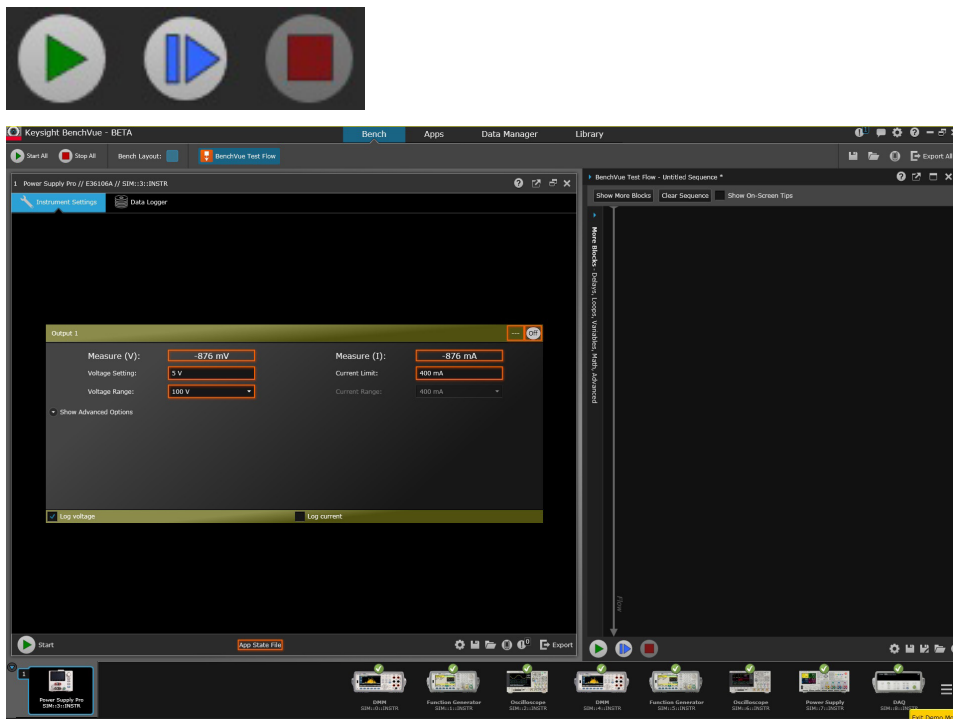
Keysight BenchVue - BETA

Bench Apps Data Manager Library

Start All Stop All Bench Layout: BenchVue Test Flow

Export All

1 Power Supply Pro // E36106A // SIM::3::INSTR

Instrument Settings Data Logger

Output 1

Off

Measure (V): -876 mV

Measure (I): -876 mA

Voltage Setting: 5 V

Current Limit: 400 mA

Voltage Range: 100 V

Current Range: 400 mA

Show Advanced Options

Log voltage

Log current

Start

App State File

Export

BenchVue Test Flow - Untitled Sequence *

Show More Blocks Clear Sequence Show On-Screen Tips

More Blocks: Delays, Loops, Variables, Math, Advanced

Flow

1

Power Supply Pro
SIM::3::INSTR

DMM
SIM::0::INSTR

Function Generator
SIM::1::INSTR

Oscilloscope
SIM::2::INSTR

DMM
SIM::4::INSTR

Function Generator
SIM::5::INSTR

Oscilloscope
SIM::6::INSTR

Power Supply
SIM::7::INSTR

DAQ
SIM::8::INSTR

Exit Demo Mo